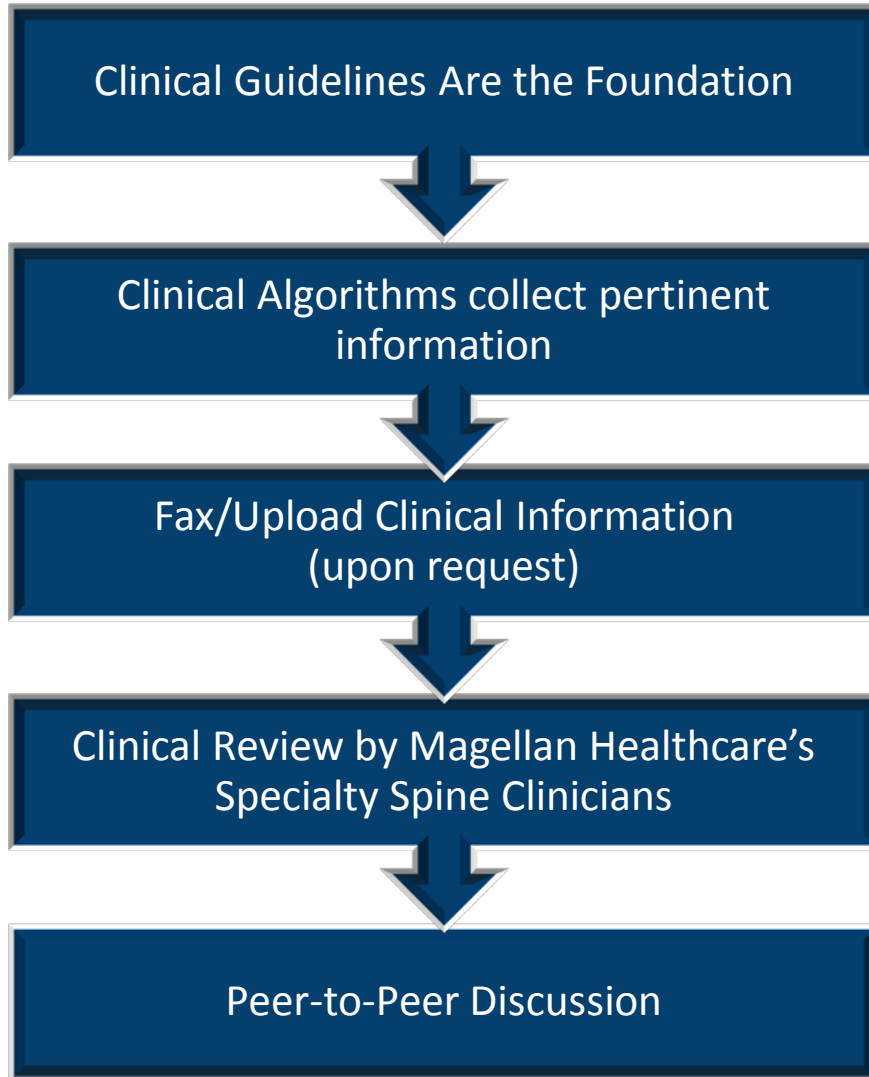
Clinical Guidelines Are the Foundation

Clinical Algorithms collect pertinent information

Fax/Upload Clinical Information (upon request)

Clinical Review by Magellan Healthcare’s Specialty Spine Clinicians

Peer-to-Peer Discussion